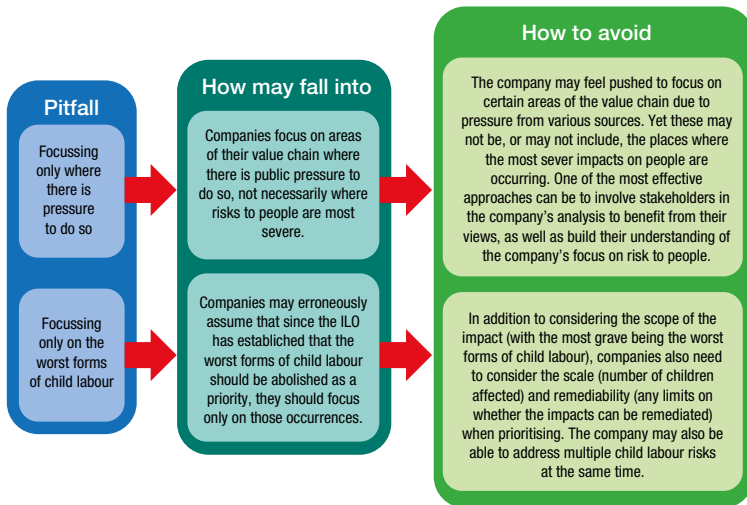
Pitfall

Focussing only where there is pressure to do so

Focussing only on the worst forms of child labour

How may fall into

Companies focus on areas of their value chain where there is public pressure to do so, not necessarily where risks to people are most severe.

Companies may erroneously assume that since the ILO has established that the worst forms of child labour should be abolished as a priority, they should focus only on those occurrences.

How to avoid

The company may feel pushed to focus on certain areas of the value chain due to pressure from various sources. Yet these may not be, or may not include, the places where the most sever impacts on people are occurring. One of the most effective approaches can be to involve stakeholders in the company's analysis to benefit from their views, as well as build their understanding of the company's focus on risk to people.

In addition to considering the scope of the impact (with the most grave being the worst forms of child labour), companies also need to consider the scale (number of children affected) and remediability (any limits on whether the impacts can be remediated) when prioritising. The company may also be able to address multiple child labour risks at the same time.